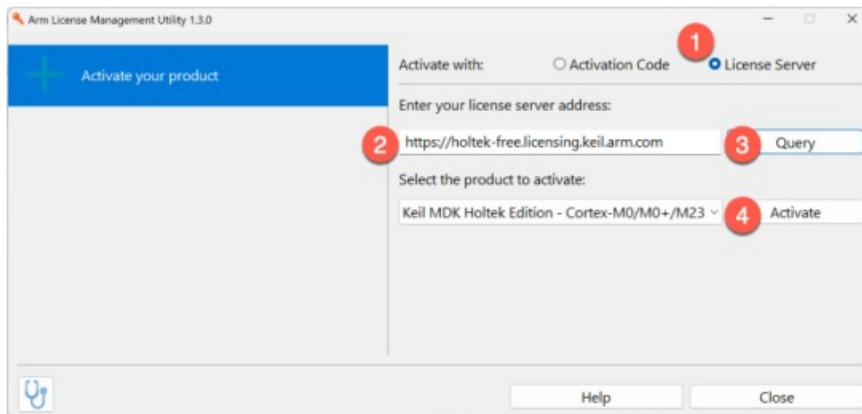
Arm License Management Utility 1.3.0

Activate your product

Activate with: Activation Code 1 License Server

Enter your license server address:

2 https://holtek-free.licensing.keil.arm.com 3 Query

Select the product to activate:

Keil MDK Holtek Edition - Cortex-M0/M0+/M23 4 Activate

Help Close